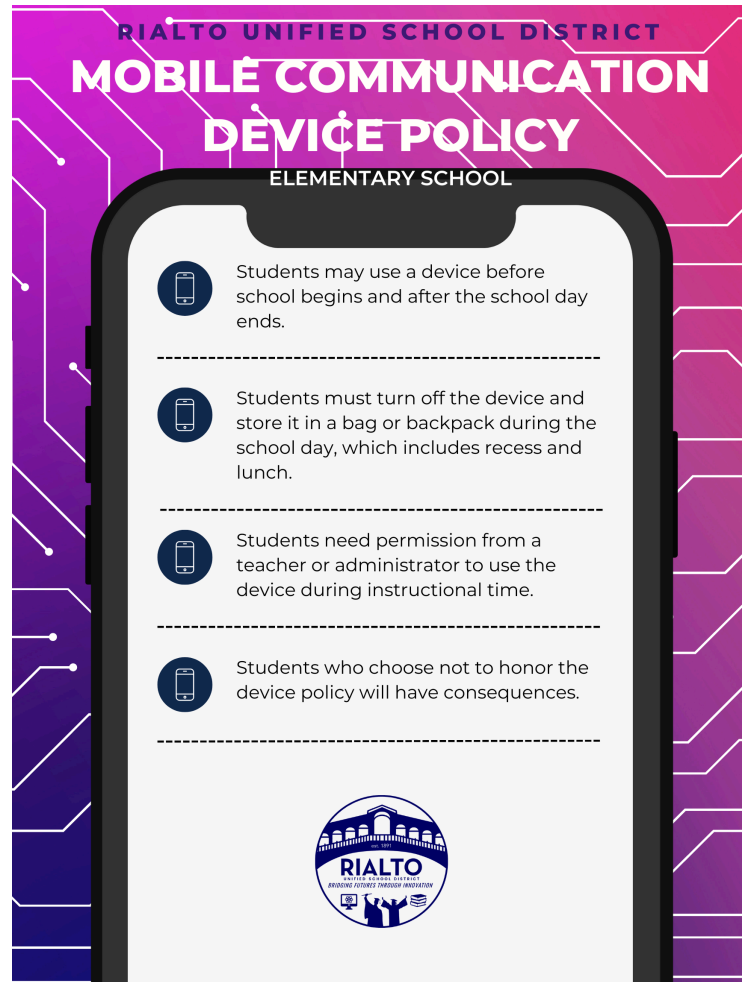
RIALTO UNIFIED SCHOOL DISTRICT

MOBILE COMMUNICATION DEVICE POLICY

ELEMENTARY SCHOOL

Students may use a device before school begins and after the school day ends.

Students must turn off the device and store it in a bag or backpack during the school day, which includes recess and lunch.

Students need permission from a teacher or administrator to use the device during instructional time.

Students who choose not to honor the device policy will have consequences.

est. 1891
RIALTO
UNIFIED SCHOOL DISTRICT
BRIDGING FUTURES THROUGH INNOVATION